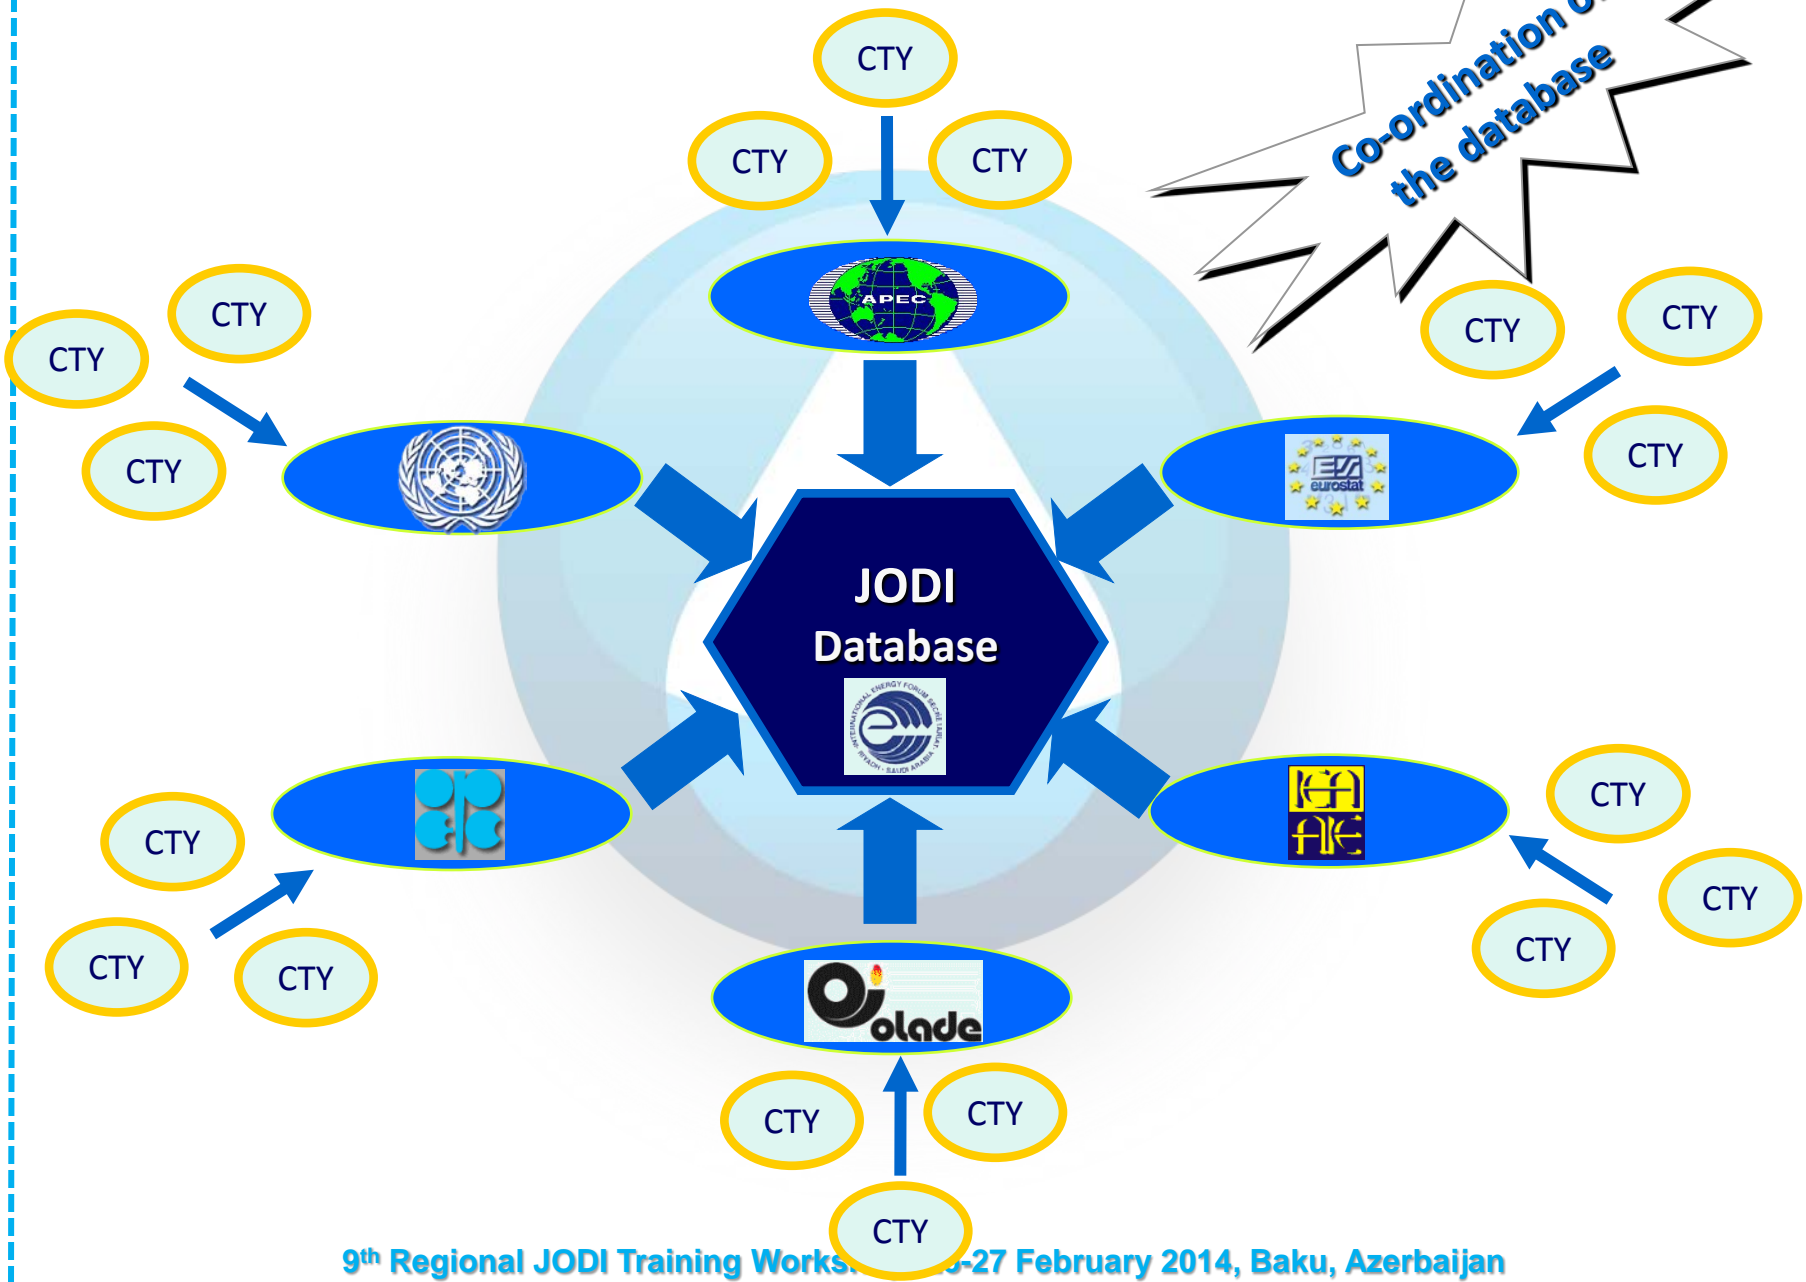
CTY

CTY

CTY

Co-ordination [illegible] the database

APEC

CTY

CTY

CTY

CTY

CTY

CTY

eurostat

CTY

JODI Database

INTERNATIONAL ENERGY FORUM SECRETARIAT RIYADH - SAUDI ARABIA

CTY

CTY

CTY

CTY

CTY

CTY

olade

CTY

CTY

CTY

$9^{th}$ Regional JODI Training Works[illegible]-27 February 2014, Baku, Azerbaijan